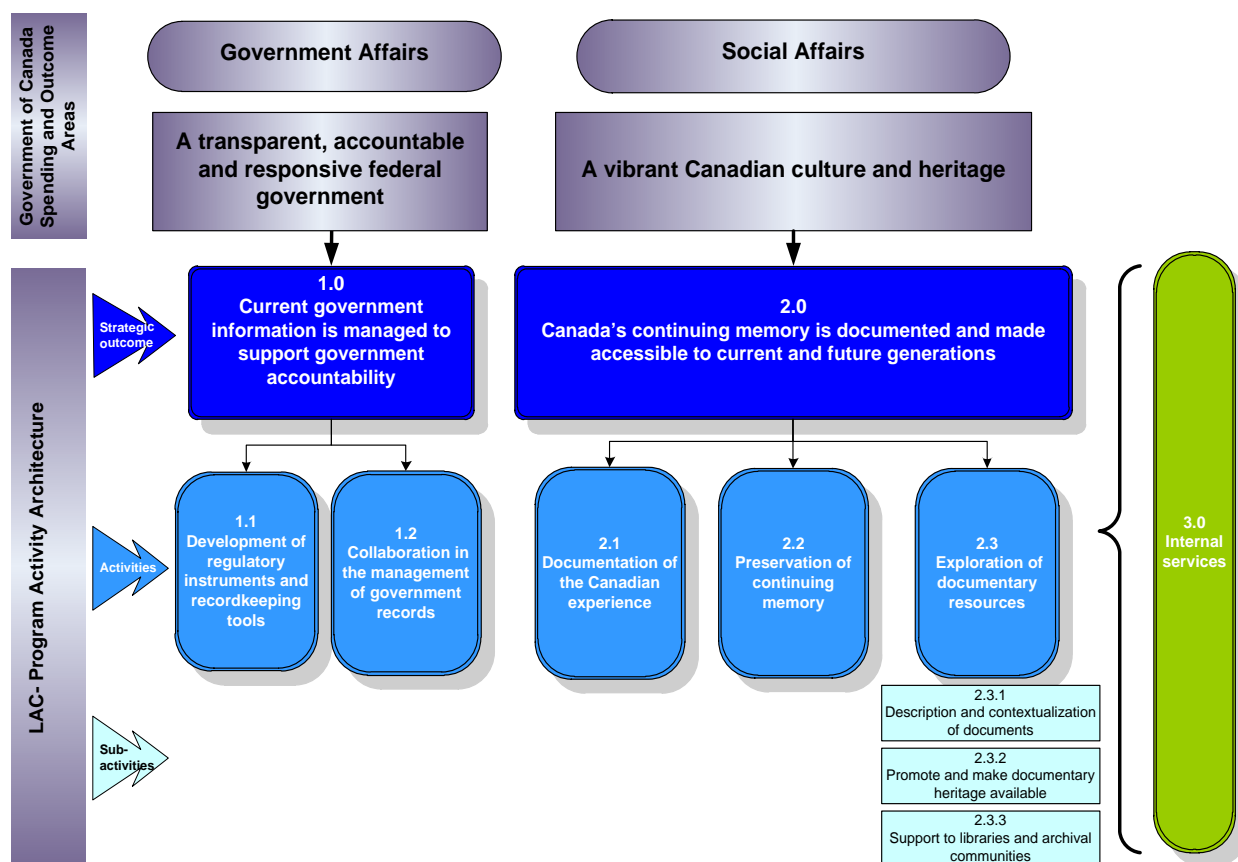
Government of Canada Spending and Outcome Areas

Government Affairs

Social Affairs

A transparent, accountable and responsive federal government

A vibrant Canadian culture and heritage

LAC- Program Activity Architecture

Strategic outcome

1.0
Current government information is managed to support government accountability

2.0
Canada's continuing memory is documented and made accessible to current and future generations

Activities

1.1
Development of regulatory instruments and recordkeeping tools

1.2
Collaboration in the management of government records

2.1
Documentation of the Canadian experience

2.2
Preservation of continuing memory

2.3
Exploration of documentary resources

3.0
Internal services

Sub-activities

2.3.1
Description and contextualization of documents

2.3.2
Promote and make documentary heritage available

2.3.3
Support to libraries and archival communities